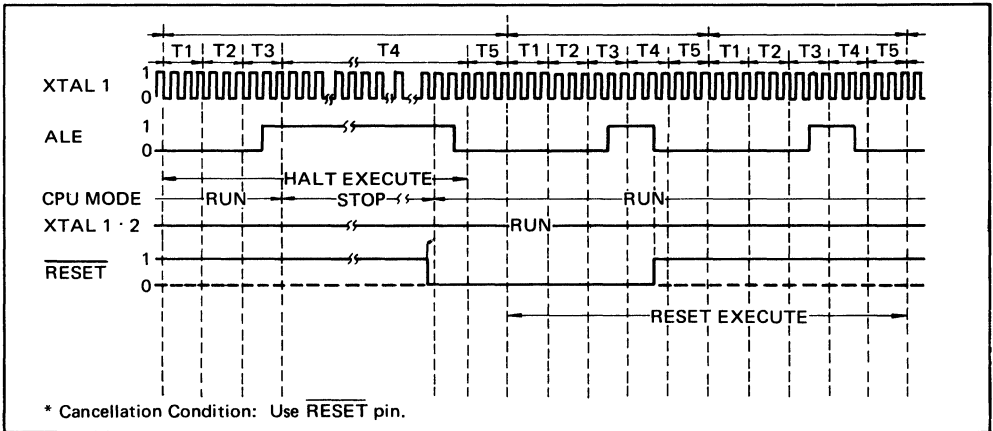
T1 T2 T3 T4 T5 T1 T2 T3 T4 T5 T1 T2 T3 T4 T5

XTAL 1 1 0

ALE 1 0

HALT EXECUTE

CPU MODE RUN STOP RUN

XTAL 1 · 2 RUN

$\overline{RESET}$ 1 0

RESET EXECUTE

* Cancellation Condition: Use $\overline{RESET}$ pin.